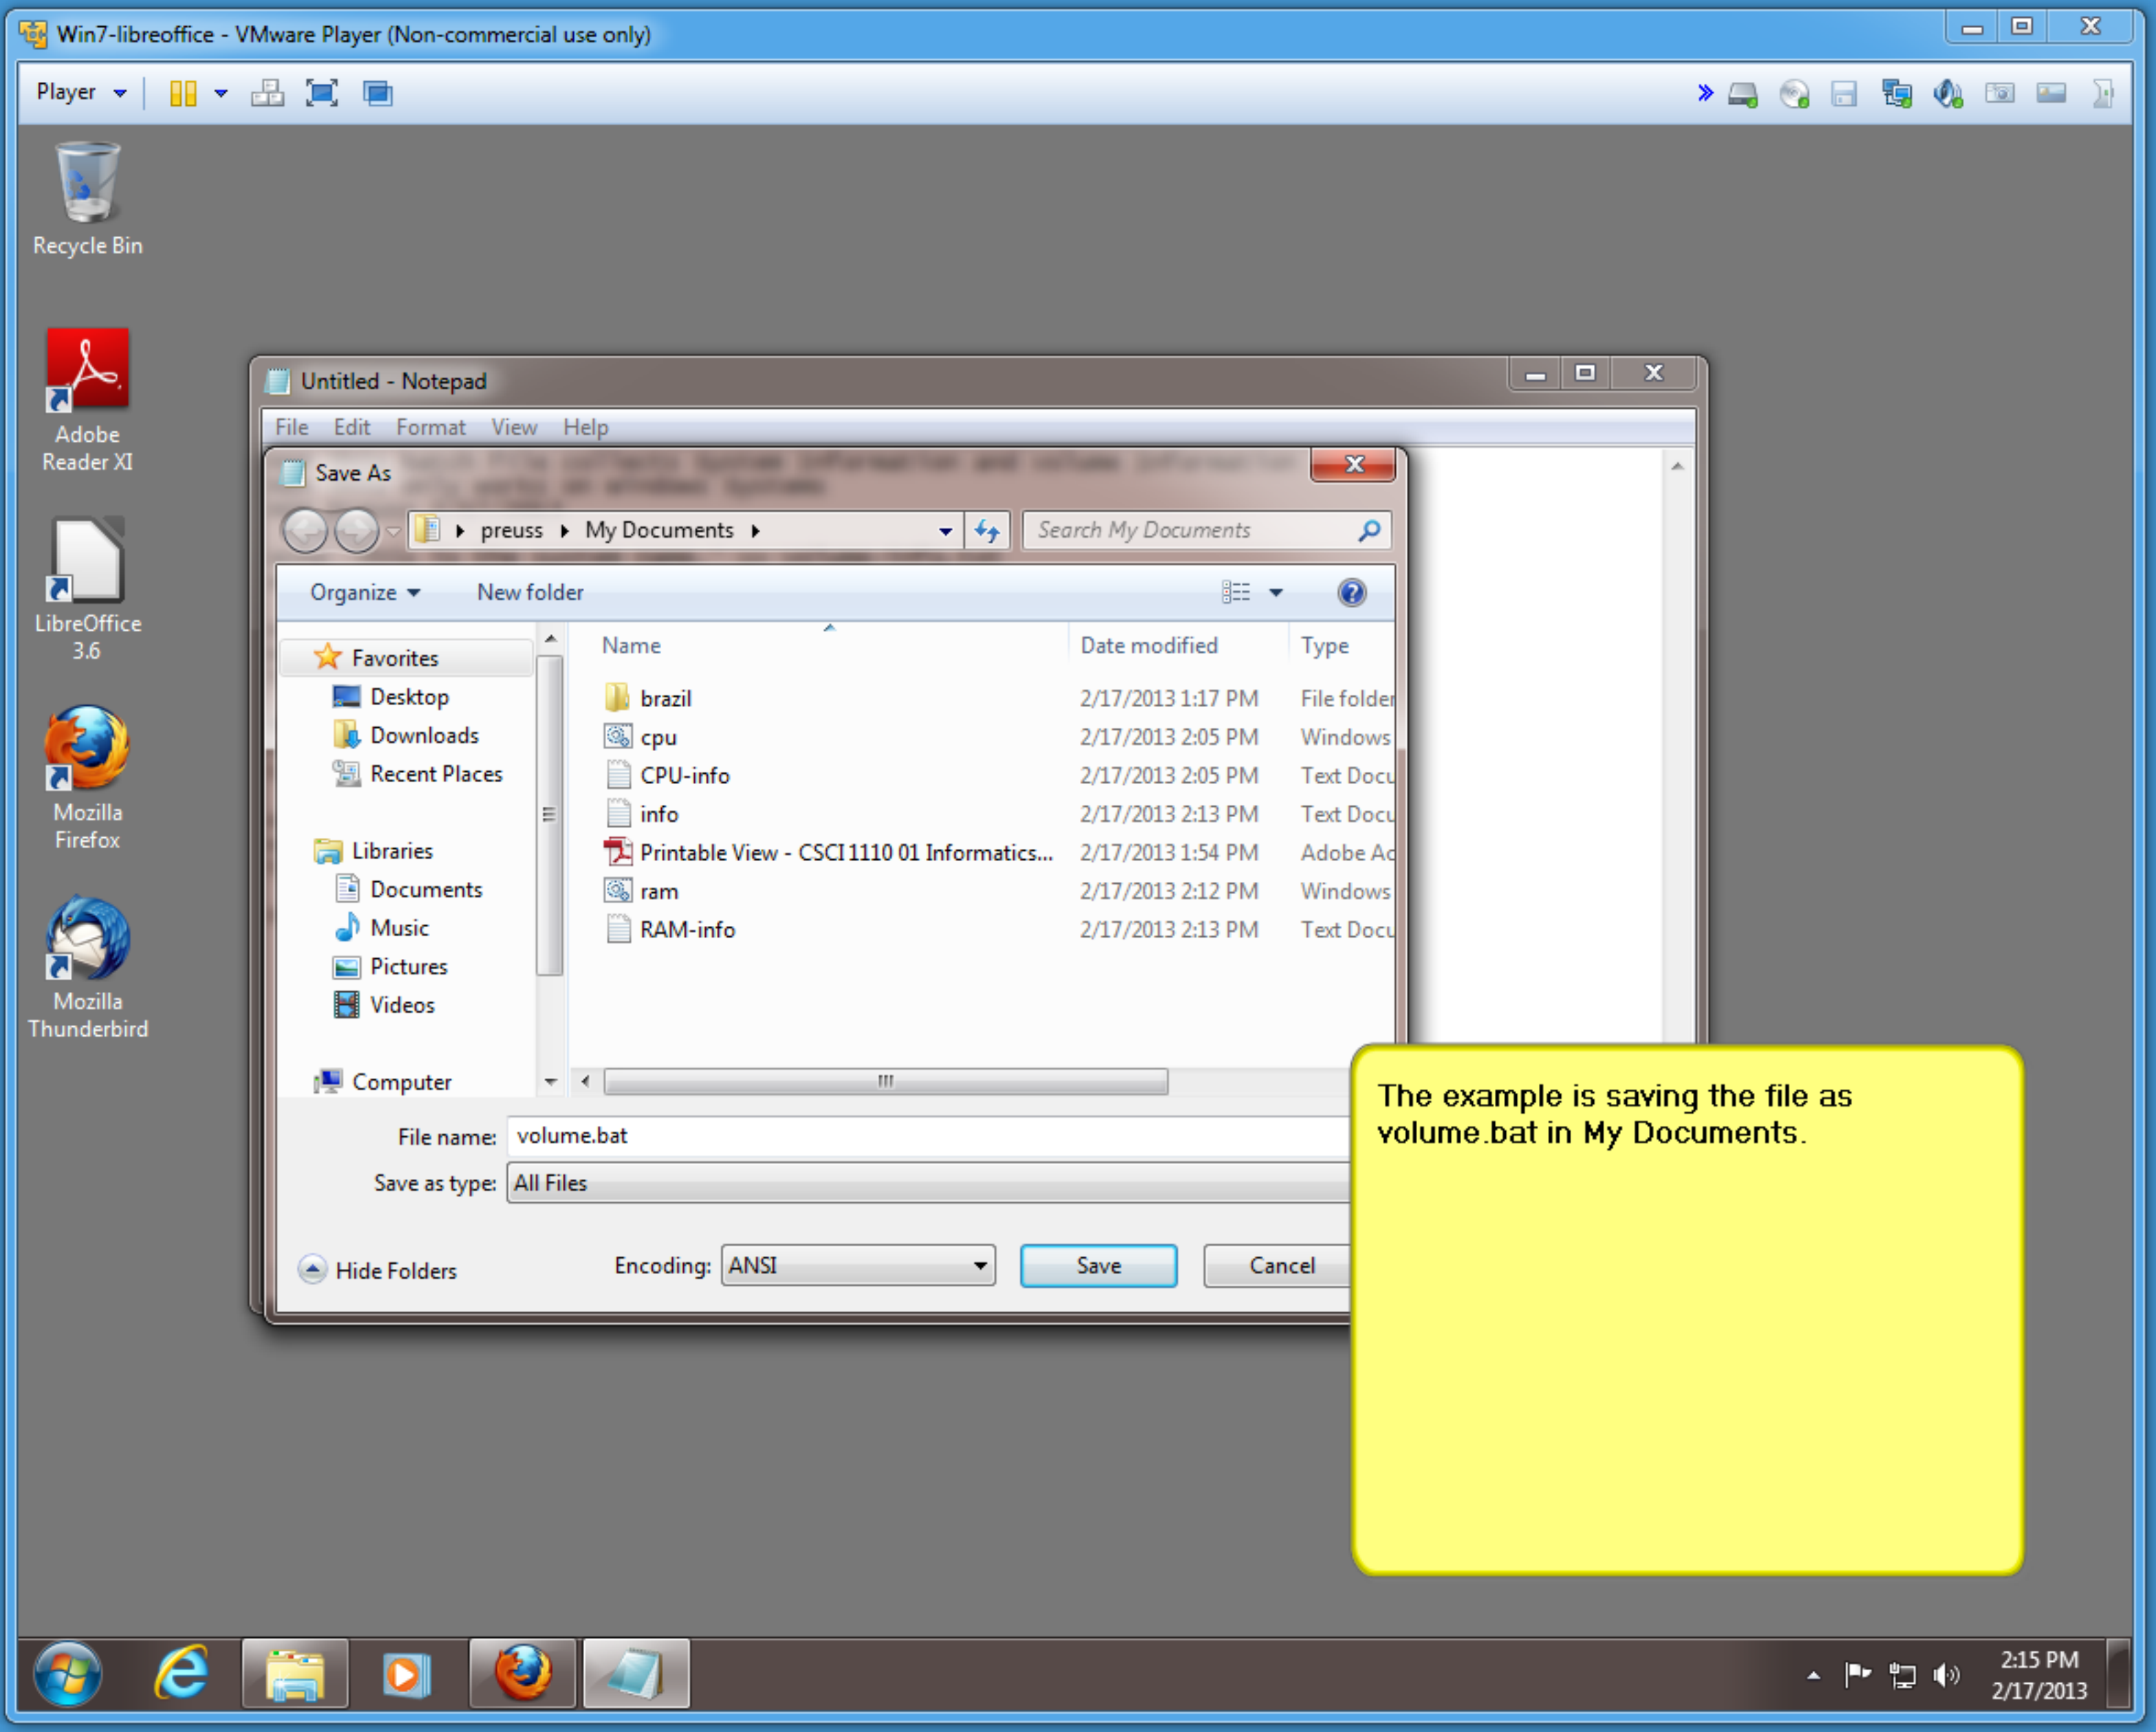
Win7-libreoffice - VMware Player (Non-commercial use only)

Player

Recycle Bin

Adobe Reader XI

LibreOffice 3.6

Mozilla Firefox

Mozilla Thunderbird

Untitled - Notepad

File Edit Format View Help

Save As

preuss ▸ My Documents ▸

Search My Documents

Organize ▾ New folder

Favorites
Desktop
Downloads
Recent Places

Libraries
Documents
Music
Pictures
Videos

Computer

| Name | Date modified | Type |
|---|---|---|
| brazil | 2/17/2013 1:17 PM | File folder |
| cpu | 2/17/2013 2:05 PM | Windows |
| CPU-info | 2/17/2013 2:05 PM | Text Docu |
| info | 2/17/2013 2:13 PM | Text Docu |
| Printable View - CSCI 1110 01 Informatics... | 2/17/2013 1:54 PM | Adobe Ac |
| ram | 2/17/2013 2:12 PM | Windows |
| RAM-info | 2/17/2013 2:13 PM | Text Docu |

File name: volume.bat

Save as type: All Files

Hide Folders

Encoding: ANSI

Save

Cancel

The example is saving the file as volume.bat in My Documents.

2:15 PM
2/17/2013